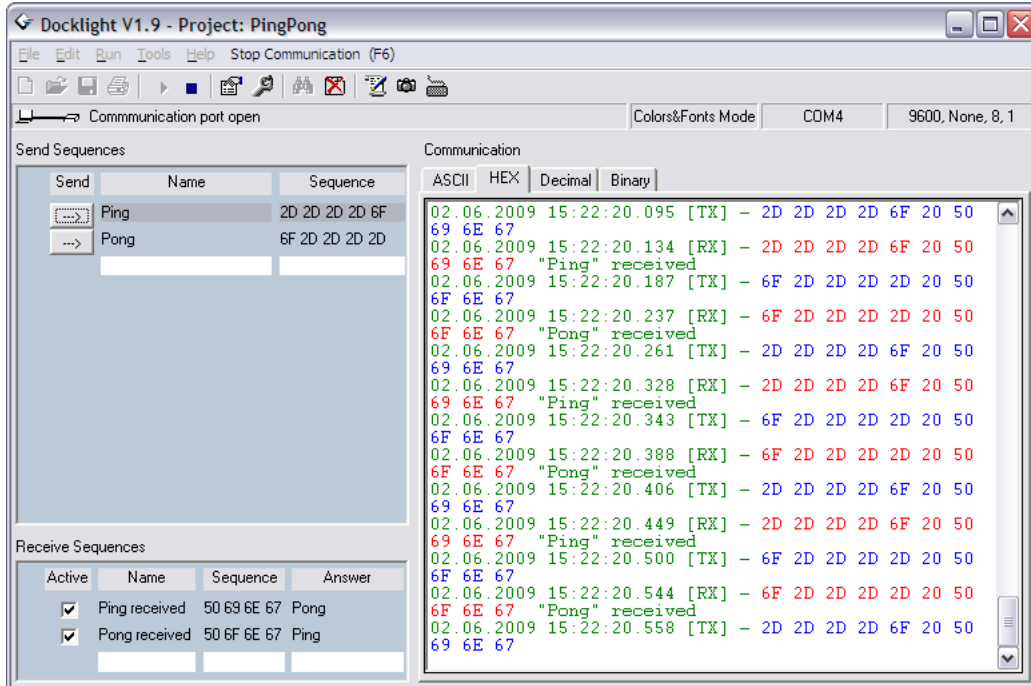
Docklight V1.9 - Project: PingPong

File Edit Run Tools Help Stop Communication (F6)

Commmunication port open | Colors&Fonts Mode | COM4 | 9600, None, 8, 1

Send Sequences

| Send | Name | Sequence |
|---|---|---|
| ---> | Ping | 2D 2D 2D 2D 6F |
| ---> | Pong | 6F 2D 2D 2D 2D |

Receive Sequences

| Active | Name | Sequence | Answer |
|---|---|---|---|
| ✓ | Ping received | 50 69 6E 67 | Pong |
| ✓ | Pong received | 50 6F 6E 67 | Ping |

Communication

ASCII HEX Decimal Binary

02.06.2009 15:22:20.095 [TX] - 2D 2D 2D 2D 6F 20 50 69 6E 67
02.06.2009 15:22:20.134 [RX] - 2D 2D 2D 2D 6F 20 50 69 6E 67 "Ping" received
02.06.2009 15:22:20.187 [TX] - 6F 2D 2D 2D 2D 20 50 6F 6E 67
02.06.2009 15:22:20.237 [RX] - 6F 2D 2D 2D 2D 20 50 6F 6E 67 "Pong" received
02.06.2009 15:22:20.261 [TX] - 2D 2D 2D 2D 6F 20 50 69 6E 67
02.06.2009 15:22:20.328 [RX] - 2D 2D 2D 2D 6F 20 50 69 6E 67 "Ping" received
02.06.2009 15:22:20.343 [TX] - 6F 2D 2D 2D 2D 20 50 6F 6E 67
02.06.2009 15:22:20.388 [RX] - 6F 2D 2D 2D 2D 20 50 6F 6E 67 "Pong" received
02.06.2009 15:22:20.406 [TX] - 2D 2D 2D 2D 6F 20 50 69 6E 67
02.06.2009 15:22:20.449 [RX] - 2D 2D 2D 2D 6F 20 50 69 6E 67 "Ping" received
02.06.2009 15:22:20.500 [TX] - 6F 2D 2D 2D 2D 20 50 6F 6E 67
02.06.2009 15:22:20.544 [RX] - 6F 2D 2D 2D 2D 20 50 6F 6E 67 "Pong" received
02.06.2009 15:22:20.558 [TX] - 2D 2D 2D 2D 6F 20 50 69 6E 67